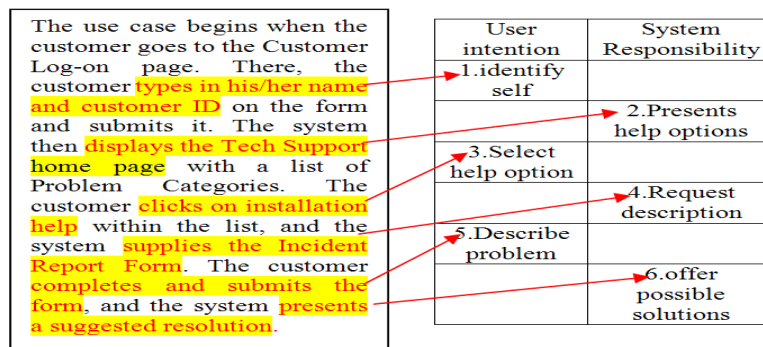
The use case begins when the customer goes to the Customer Log-on page. There, the customer types in his/her name and customer ID on the form and submits it. The system then displays the Tech Support home page with a list of Problem Categories. The customer clicks on installation help within the list, and the system supplies the Incident Report Form. The customer completes and submits the form, and the system presents a suggested resolution.

| User intention | System Responsibility |
|---|---|
| 1.identify self | |
| | 2.Presents help options |
| 3.Select help option | |
| | 4.Request description |
| 5.Describe problem | |
| | 6.offer possible solutions |